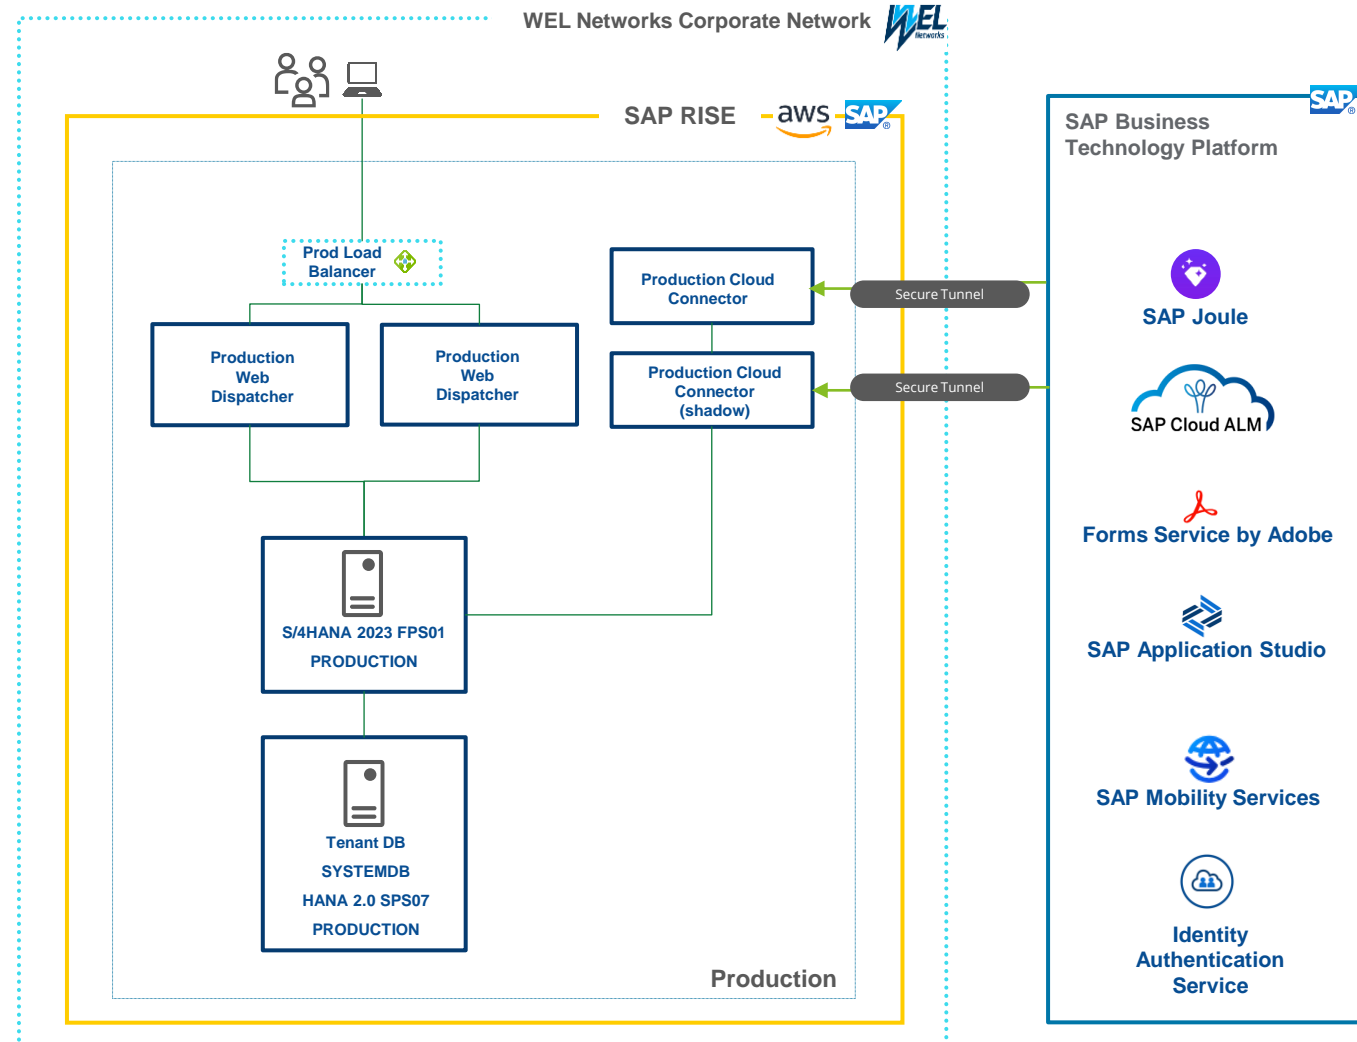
WEL Networks Corporate Network

WEL Networks

SAP RISE

aws

SAP

Prod Load Balancer

Production Web Dispatcher

Production Web Dispatcher

Production Cloud Connector

Production Cloud Connector (shadow)

Secure Tunnel

Secure Tunnel

S/4HANA 2023 FPS01

PRODUCTION

Tenant DB

SYSTEMDB

HANA 2.0 SPS07

PRODUCTION

Production

SAP

SAP Business Technology Platform

SAP Joule

SAP Cloud ALM

Forms Service by Adobe

SAP Application Studio

SAP Mobility Services

Identity Authentication Service